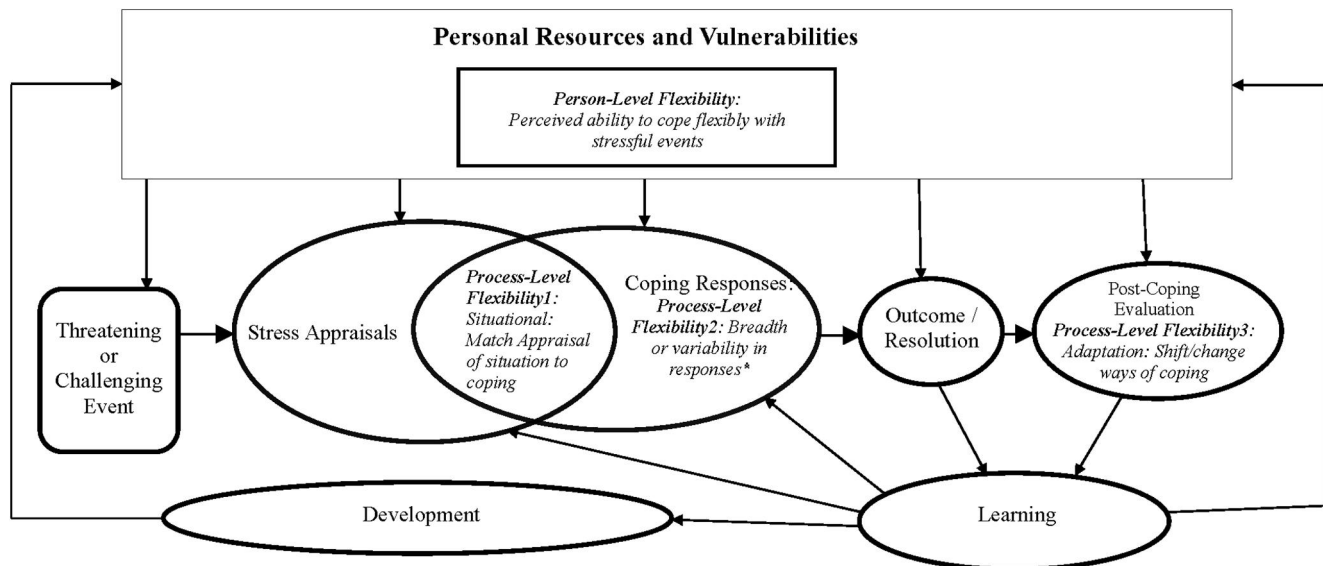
Personal Resources and Vulnerabilities

*Person-Level Flexibility:*
*Perceived ability to cope flexibly with stressful events*

Threatening or Challenging Event

Stress Appraisals

*Process-Level Flexibility1:*
*Situational: Match Appraisal of situation to coping*

Coping Responses:
***Process-Level Flexibility2:*** *Breadth or variability in responses\**

Outcome / Resolution

Post-Coping Evaluation
***Process-Level Flexibility3:*** *Adaptation: Shift/change ways of coping*

Development

Learning